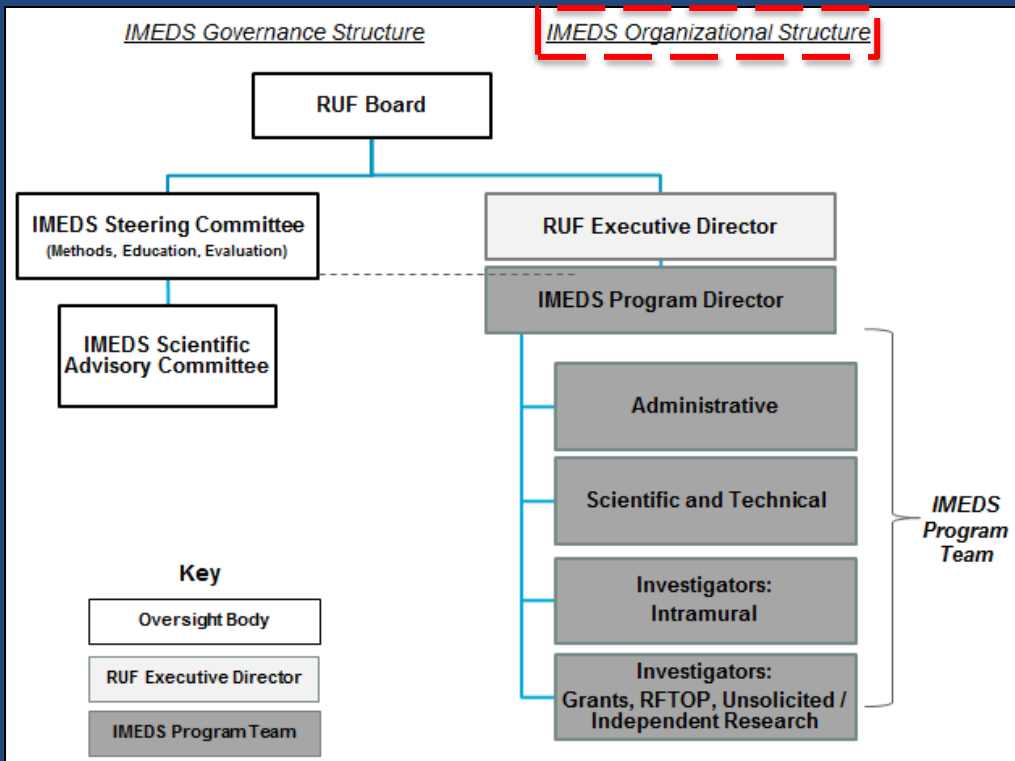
IMEDS Governance Structure

IMEDS Organizational Structure

RUF Board

IMEDS Steering Committee
(Methods, Education, Evaluation)

RUF Executive Director

IMEDS Program Director

IMEDS Scientific Advisory Committee

Administrative

Scientific and Technical

Investigators: Intramural

Investigators: Grants, RFTOP, Unsolicited / Independent Research

IMEDS Program Team

Key

Oversight Body

RUF Executive Director

IMEDS Program Team